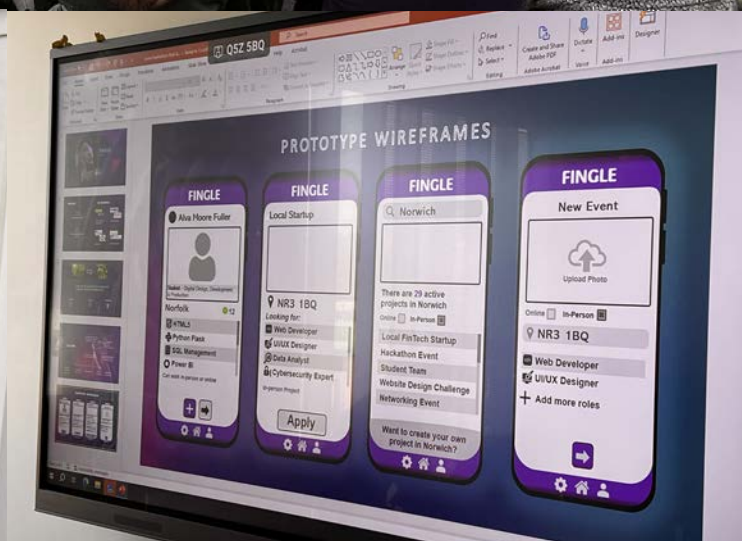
Q5Z 5BQ

Find
Replace
Select
Editing
Create and Share Adobe PDF
Adobe Acrobat
Dictate
Voice
Add-ins
Add-ins
Designer

PROTOTYPE WIREFRAMES

FINGLE
Alva Moore Fuller
Student - Digital Design, Development & Production
Norfolk
12
HTML5
Python Flask
SQL Management
Power BI
Can work in person or online

FINGLE
Local Startup
NR3 1BQ
Looking for:
Web Developer
UI/UX Designer
Data Analyst
Cybersecurity Expert
In-person Project
Apply

FINGLE
Norwich
There are 29 active projects in Norwich
Online In-Person
Local FinTech Startup
Hackathon Event
Student Team
Website Design Challenge
Networking Event
Want to create your own project in Norwich?

FINGLE
New Event
Upload Photo
Online In-Person
NR3 1BQ
Web Developer
UI/UX Designer
Add more roles